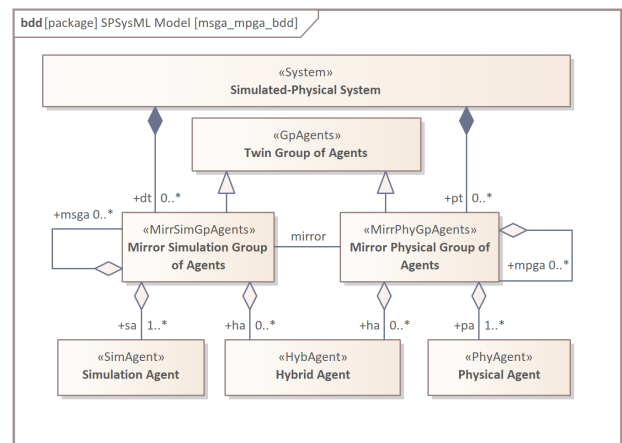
bdd [package] SPSysML Model [msga_mpga_bdd]

«System»
Simulated-Physical System

«GpAgents»
Twin Group of Agents

+dt 0..*

+pt 0..*

+msga 0..*

«MirrSimGpAgents»
Mirror Simulation Group of Agents

mirror

«MirrPhyGpAgents»
Mirror Physical Group of Agents

+mpga 0..*

+sa 1..*

+ha 0..*

+ha 0..*

+pa 1..*

«SimAgent»
Simulation Agent

«HybAgent»
Hybrid Agent

«PhyAgent»
Physical Agent